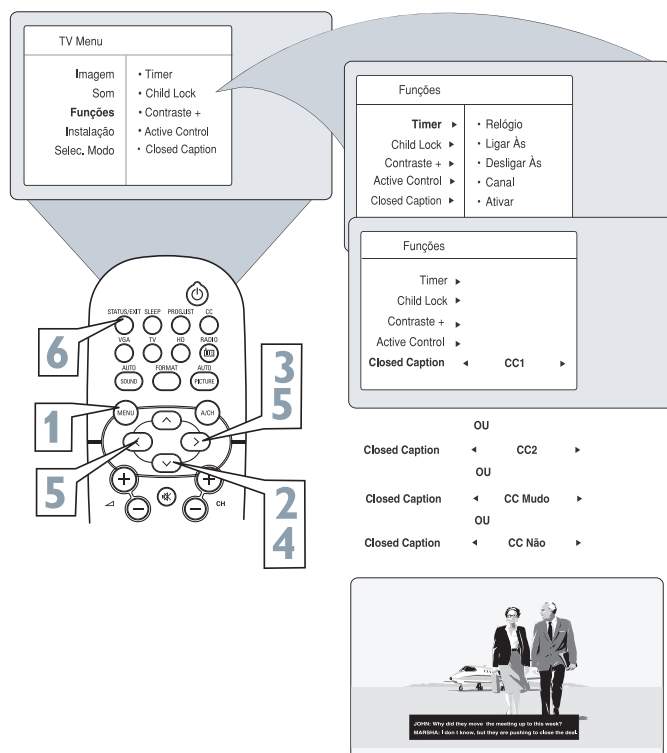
TV Menu

Imagem
Som
Funções
Instalação
Selec. Modo

• Timer
• Child Lock
• Contraste +
• Active Control
• Closed Caption

Funções

Timer ▸
Child Lock ▸
Contraste + ▸
Active Control ▸
Closed Caption ▸

• Relógio
• Ligar Às
• Desligar Às
• Canal
• Ativar

Funções

Timer ▸
Child Lock ▸
Contraste + ▸
Active Control ▸
Closed Caption ◂ CC1 ▸

OU

Closed Caption ◂ CC2 ▸

OU

Closed Caption ◂ CC Mudo ▸

OU

Closed Caption ◂ CC Não ▸

STATUS/EXIT SLEEP PROG.LIST CC
VGA TV HD RADIO
AUTO SOUND FORMAT AUTO PICTURE
MENU A/CH
CH

6
1
5
3
5
2
4

JOHN: Why did they move the meeting up to this week?
MARSHA: I don't know, but they are pushing to close the deal.